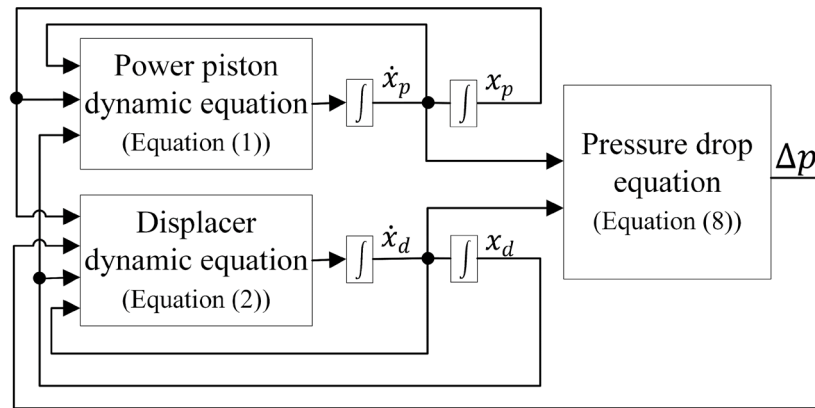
Power piston dynamic equation (Equation (1))

$\int$ $\dot{x}_p$ $\int$ $x_p$

Pressure drop equation (Equation (8))

$\Delta p$

Displacer dynamic equation (Equation (2))

$\int$ $\dot{x}_d$ $\int$ $x_d$